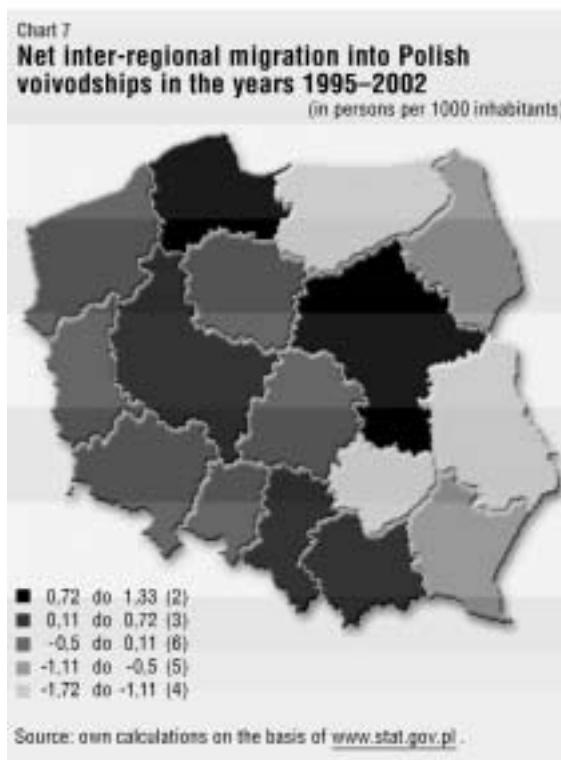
Chart 7
Net inter-regional migration into Polish voivodships in the years 1995–2002
(in persons per 1000 inhabitants)

0,72 do 1,33 (2)
0,11 do 0,72 (3)
-0,5 do 0,11 (6)
-1,11 do -0,5 (5)
-1,72 do -1,11 (4)

Source: own calculations on the basis of www.stat.gov.pl .